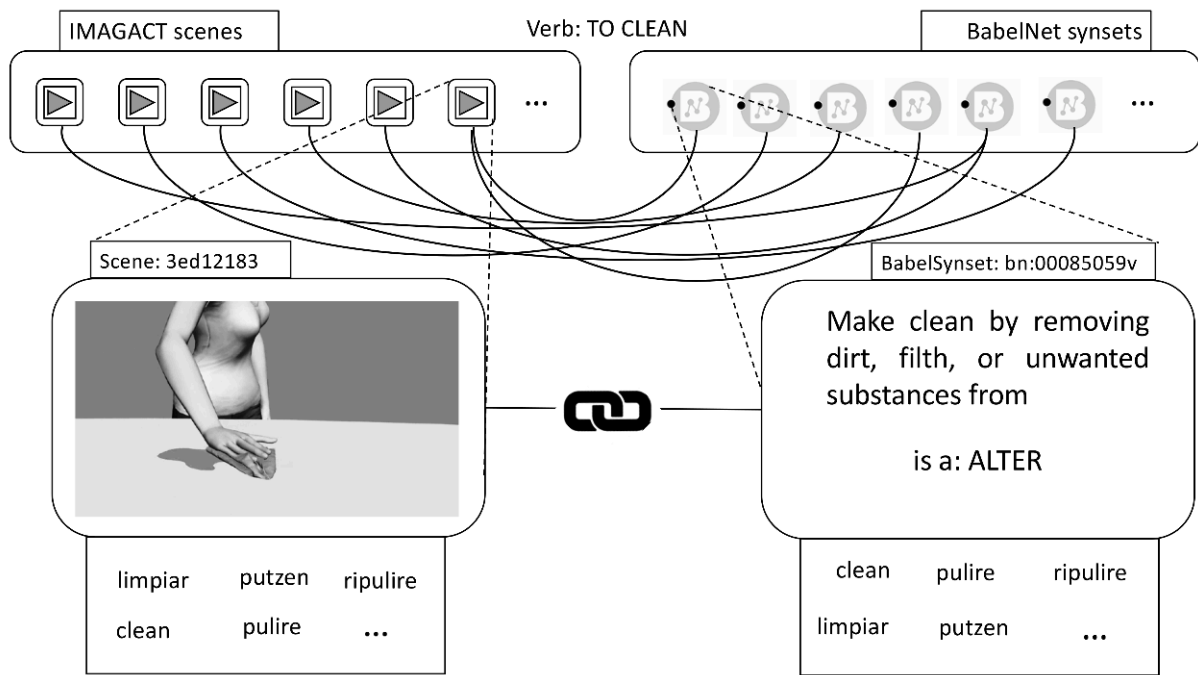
IMAGACT scenes

Verb: TO CLEAN

BabelNet synsets

...

...

Scene: 3ed12183

BabelSynset: bn:00085059v

Make clean by removing dirt, filth, or unwanted substances from

is a: ALTER

limpiar putzen ripulire
clean pulire ...

clean pulire ripulire
limpiar putzen ...